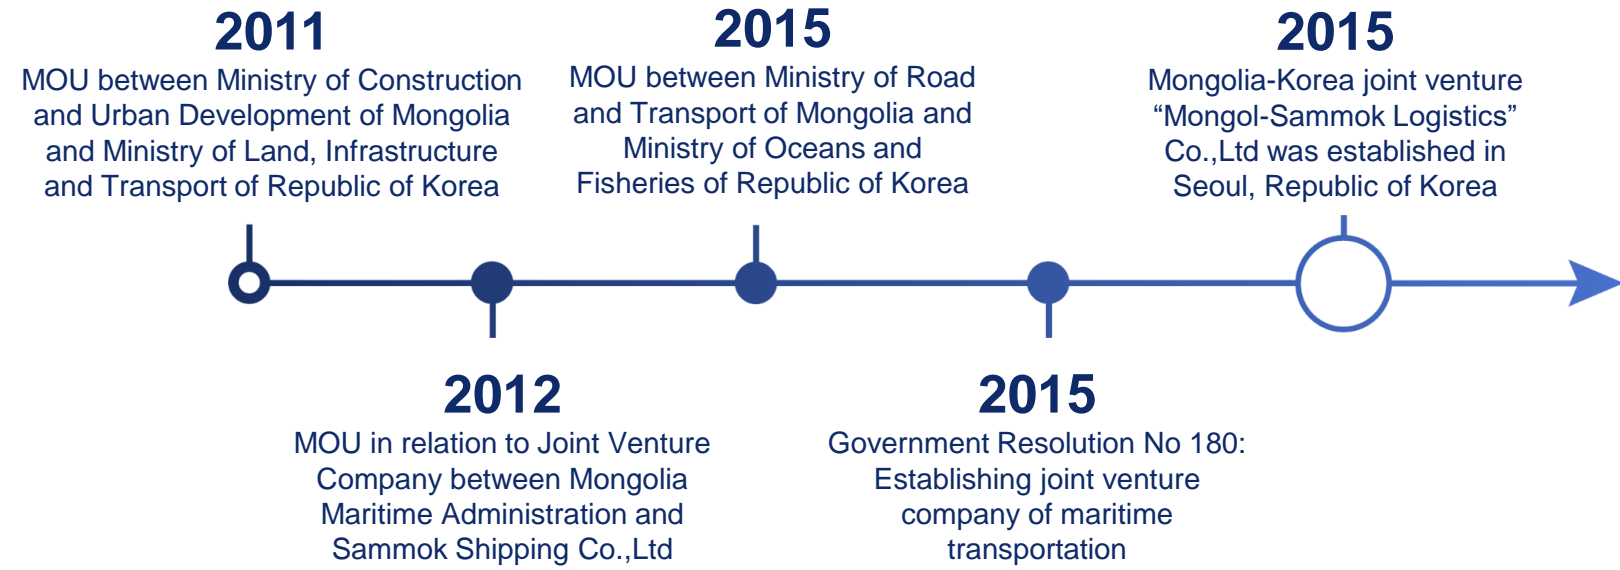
2011
MOU between Ministry of Construction and Urban Development of Mongolia and Ministry of Land, Infrastructure and Transport of Republic of Korea

2012
MOU in relation to Joint Venture Company between Mongolia Maritime Administration and Sammok Shipping Co.,Ltd

2015
MOU between Ministry of Road and Transport of Mongolia and Ministry of Oceans and Fisheries of Republic of Korea

2015
Government Resolution No 180: Establishing joint venture company of maritime transportation

2015
Mongolia-Korea joint venture “Mongol-Sammok Logistics” Co.,Ltd was established in Seoul, Republic of Korea